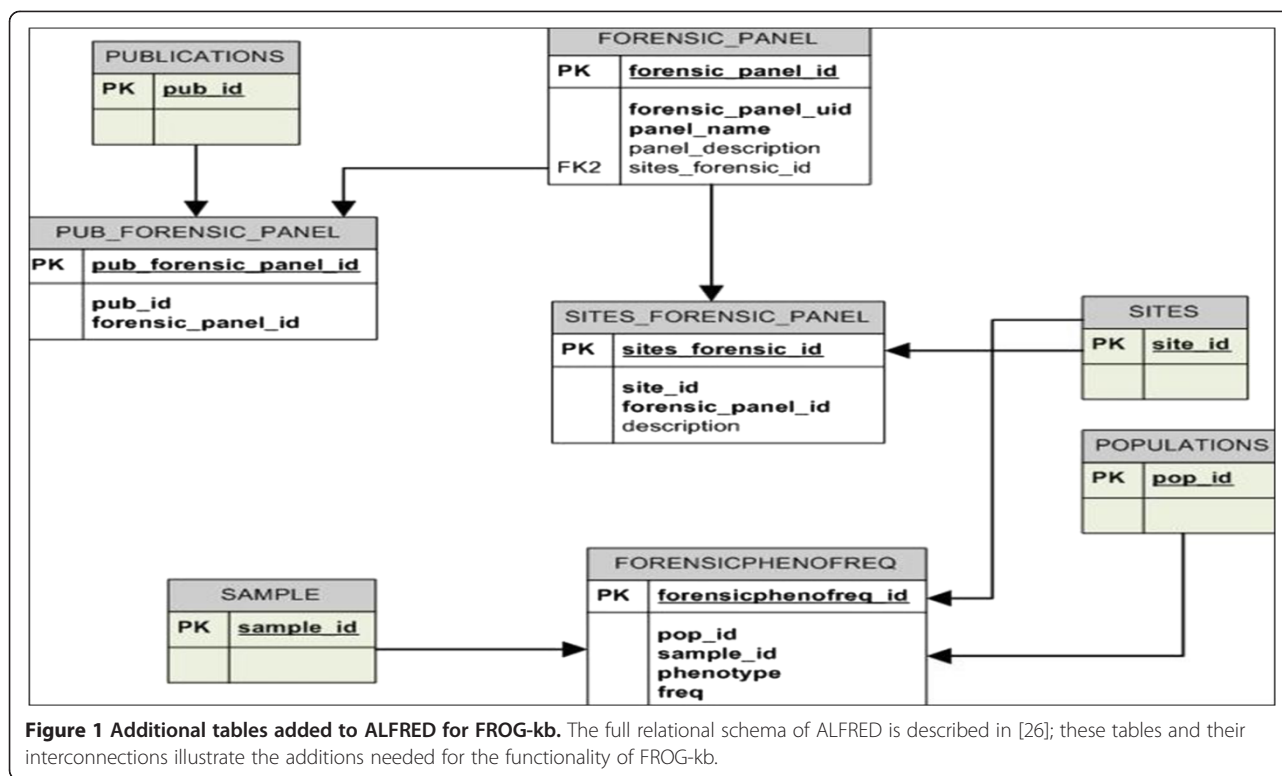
PUBLICATIONS

| PK | pub_id |
|---|---|
| | |

FORENSIC_PANEL

| PK | forensic_panel_id |
|---|---|
| FK2 | forensic_panel_uid panel_name panel_description sites_forensic_id |

PUB_FORENSIC_PANEL

| PK | pub_forensic_panel_id |
|---|---|
| | pub_id forensic_panel_id |

SITES_FORENSIC_PANEL

| PK | sites_forensic_id |
|---|---|
| | site_id forensic_panel_id description |

SITES

| PK | site_id |
|---|---|
| | |

POPULATIONS

| PK | pop_id |
|---|---|
| | |

SAMPLE

| PK | sample_id |
|---|---|
| | |

FORENSICPHENOFREQ

| PK | forensicphenofreq_id |
|---|---|
| | pop_id sample_id phenotype freq |

**Figure 1 Additional tables added to ALFRED for FROG-kb.** The full relational schema of ALFRED is described in [26]; these tables and their interconnections illustrate the additions needed for the functionality of FROG-kb.